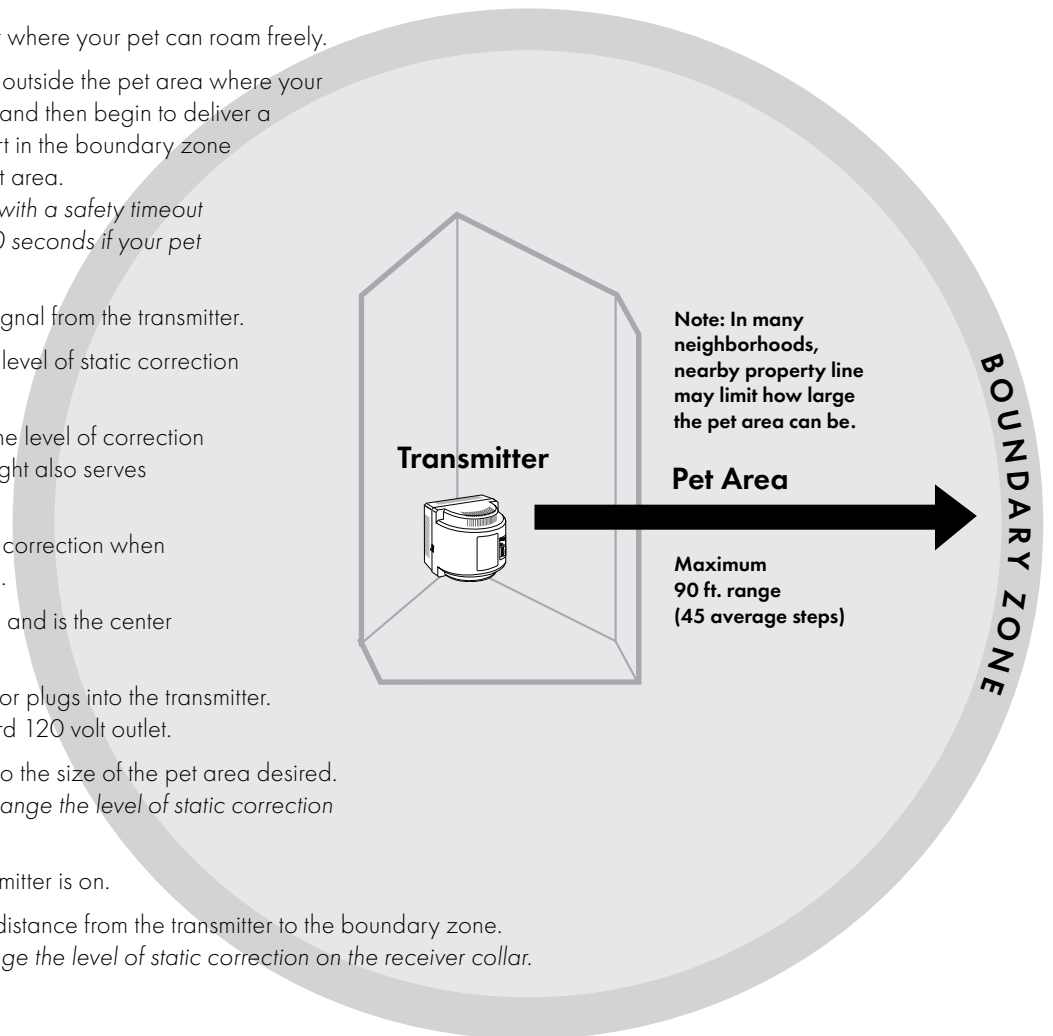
where your pet can roam freely.

outside the pet area where your and then begin to deliver a rt in the boundary zone t area.

with a safety timeout
0 seconds if your pet

gnal from the transmitter.

level of static correction

he level of correction ght also serves

correction when
.

and is the center

or plugs into the transmitter. rd 120 volt outlet.

o the size of the pet area desired. ange the level of static correction

mitter is on.

distance from the transmitter to the boundary zone. ge the level of static correction on the receiver collar.

Transmitter

Note: In many neighborhoods, nearby property line may limit how large the pet area can be.

Pet Area

Maximum 90 ft. range (45 average steps)

BOUNDARY ZONE